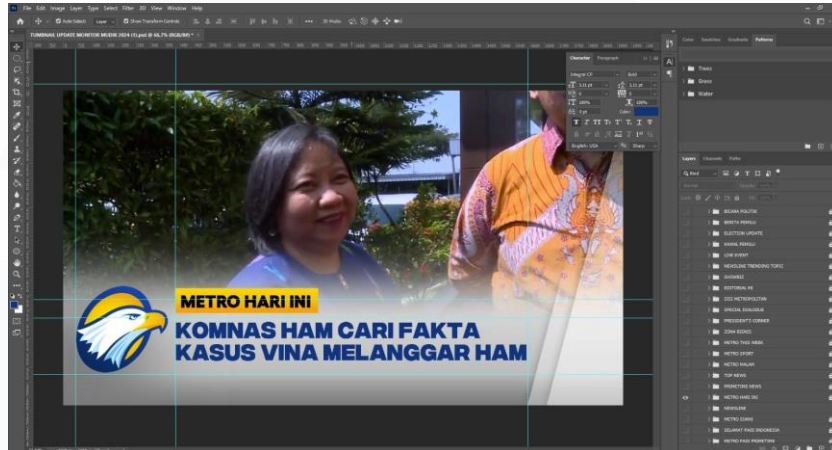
File Edit Image Layer Type Select Filter 3D View Window Help

Auto-Select Layer Show Transform Controls 3D Mode

TUMBNAIL UPDATE MONITOR MUDIK 2024 (1).psd @ 66,7% (RGB/8#) *

Character Paragraph

English: USA Sharp

Color Swatches Gradients Patterns

Trees
Grass
Water

Layers Channels Paths

BIDANG POLITIK
BERITA PEMILU
ELECTION UPDATE
KANAL PEMILU
LIVE EVENT
HEADLINE TRENDING TOPIC
SHOWBIZ
EDITORIAL MI
DDI METROPOLITAN
SPECIAL DIALOGUE
PRESIDENT'S CORNER
ZONA BISNIS
METRO THIS WEEK
METRO SPORT
METRO MALAM
TOP NEWS
PRIMETIME NEWS
METRO HARI INI
NEWSLINE
METRO SIANG
SELAMAT PAGI INDONESIA
METRO PAGI PRIMETIME

METRO HARI INI

KOMNAS HAM CARI FAKTA KASUS VINA MELANGGAR HAM